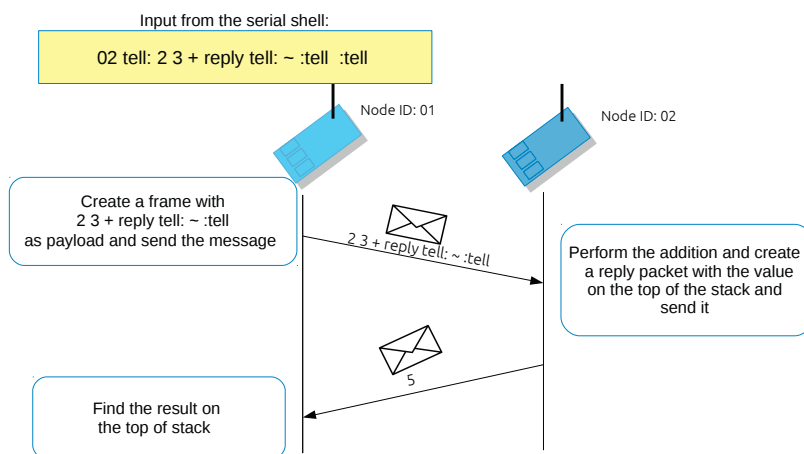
Input from the serial shell:

02 tell: 2 3 + reply tell: ~ :tell :tell

Node ID: 01

Node ID: 02

Create a frame with
2 3 + reply tell: ~ :tell
as payload and send the message

2 3 + reply tell: ~ :tell

Perform the addition and create a reply packet with the value on the top of the stack and send it

5

Find the result on the top of stack